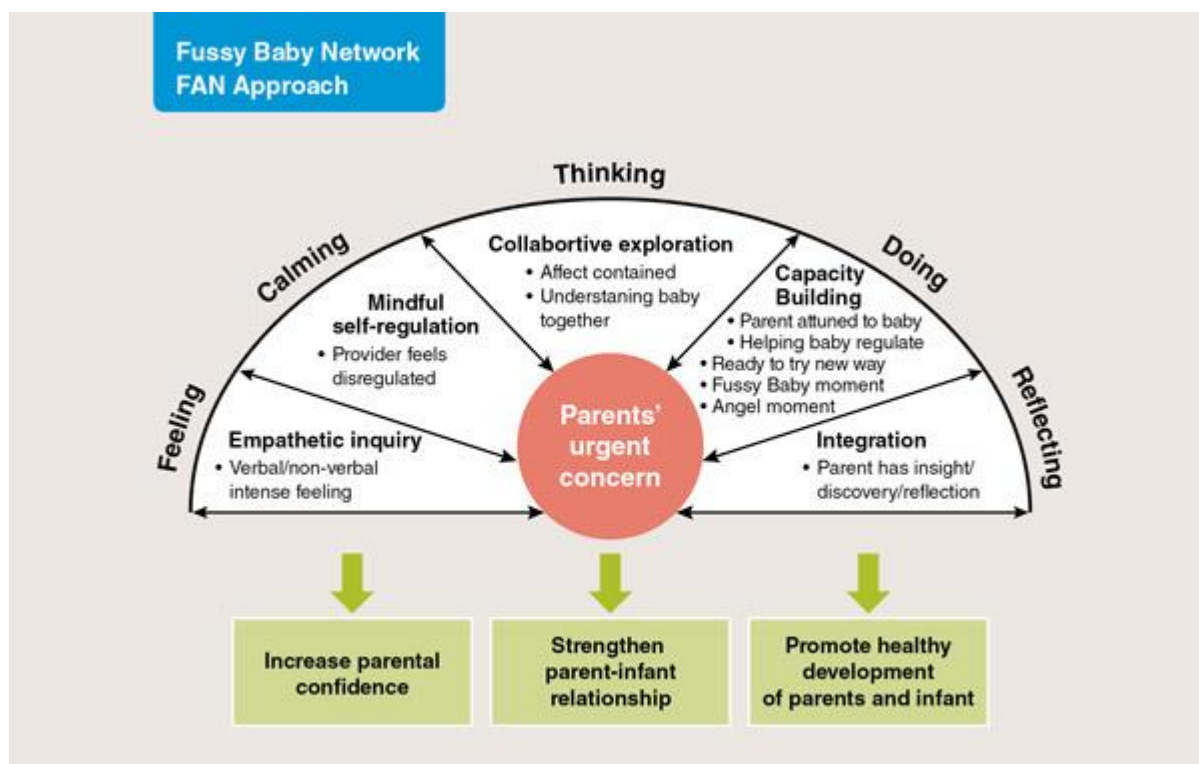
Fussy Baby Network
FAN Approach

Thinking

Calming

Doing

Feeling

Reflecting

Collabortive exploration
• Affect contained
• Understaning baby together

Mindful self-regulation
• Provider feels disregulated

Capacity Building
• Parent attuned to baby
• Helping baby regulate
• Ready to try new way
• Fussy Baby moment
• Angel moment

Empathetic inquiry
• Verbal/non-verbal intense feeling

Parents' urgent concern

Integration
• Parent has insight/ discovery/reflection

Increase parental confidence

Strengthen parent-infant relationship

Promote healthy development of parents and infant